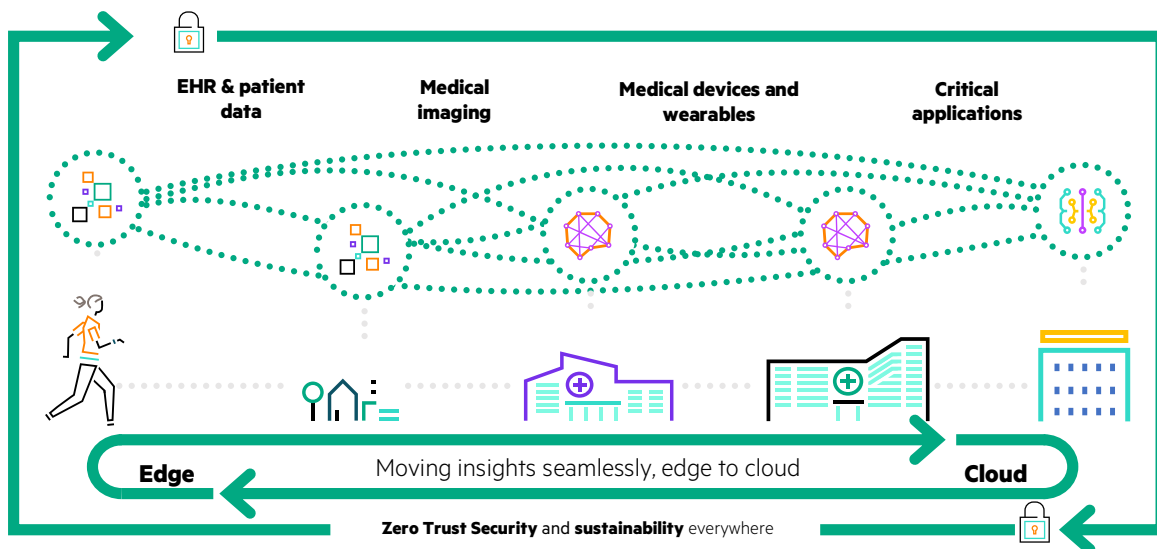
EHR & patient data

Medical imaging

Medical devices and wearables

Critical applications

Edge

Moving insights seamlessly, edge to cloud

Cloud

**Zero Trust Security** and **sustainability** everywhere